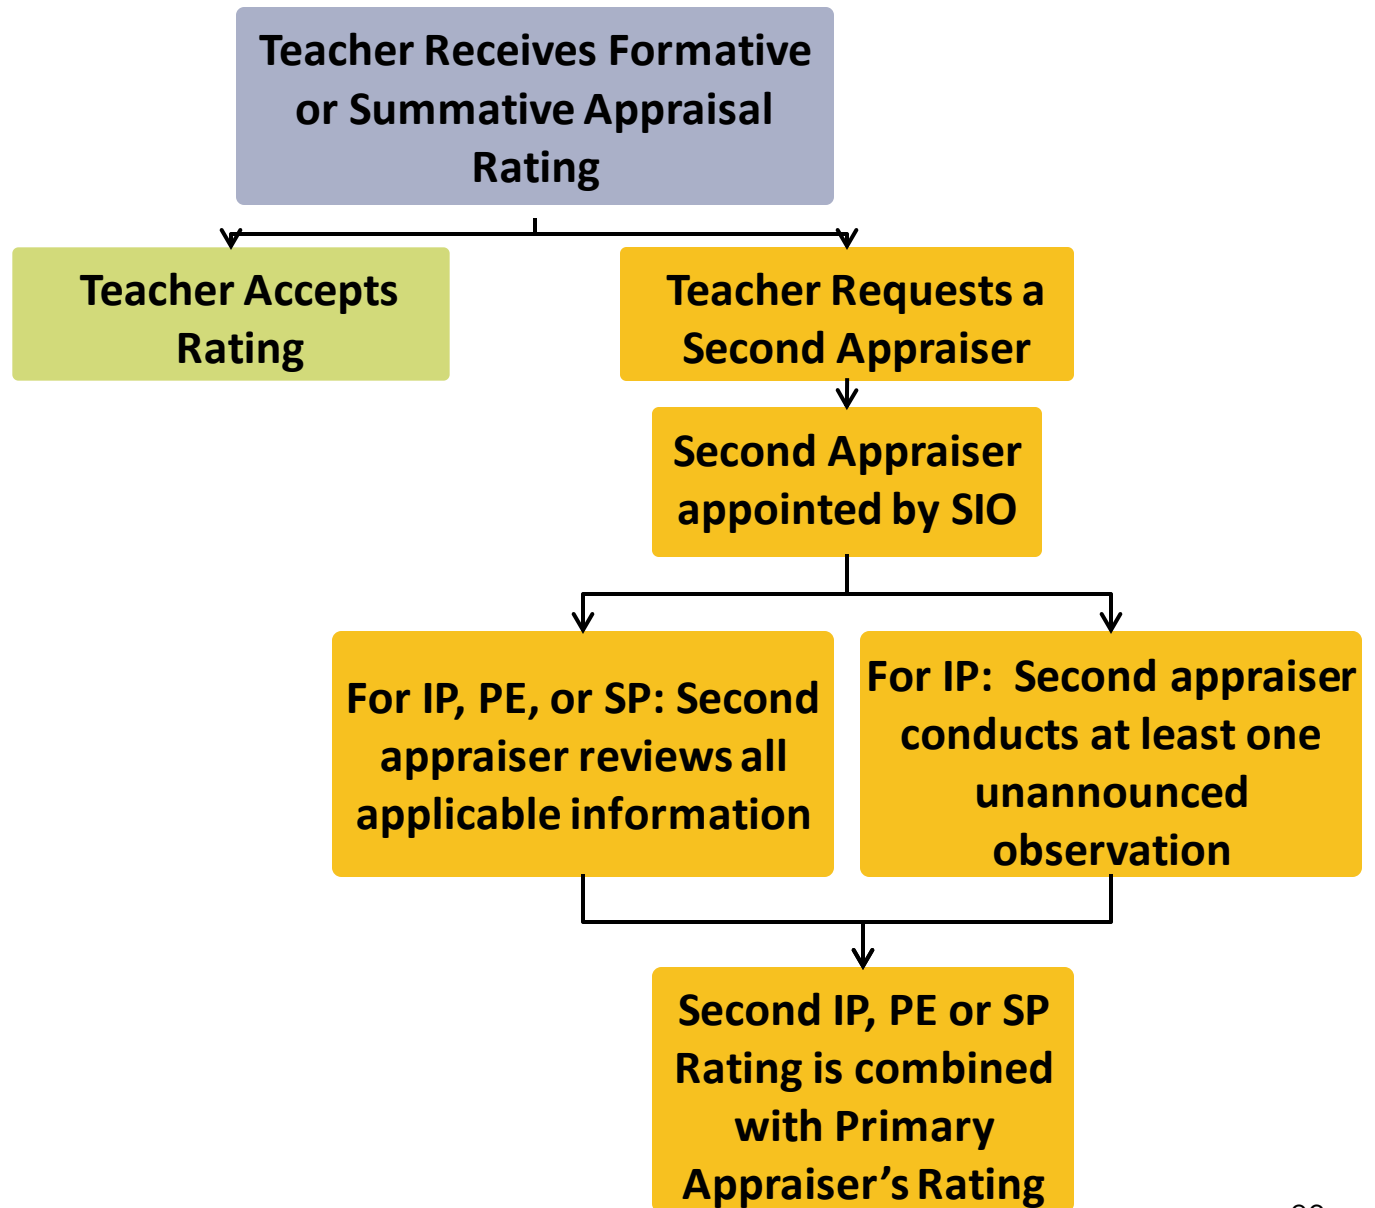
Teacher Receives Formative or Summative Appraisal Rating

Teacher Accepts Rating

Teacher Requests a Second Appraiser

Second Appraiser appointed by SIO

For IP, PE, or SP: Second appraiser reviews all applicable information

For IP: Second appraiser conducts at least one unannounced observation

Second IP, PE or SP Rating is combined with Primary Appraiser's Rating

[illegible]